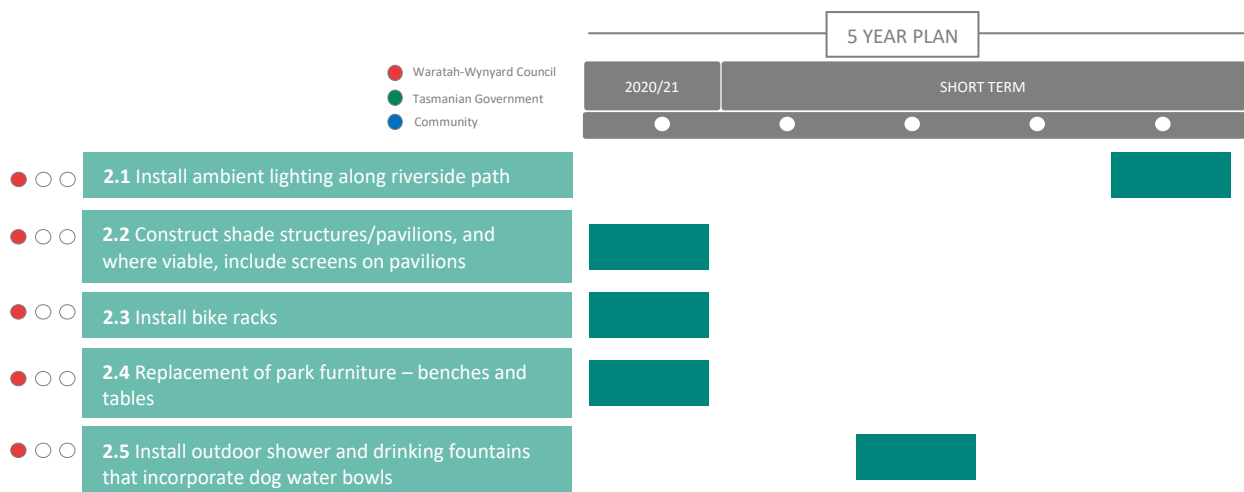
5 YEAR PLAN

Waratah-Wynyard Council
Tasmanian Government
Community

2020/21

SHORT TERM

**2.1** Install ambient lighting along riverside path

**2.2** Construct shade structures/pavilions, and where viable, include screens on pavilions

**2.3** Install bike racks

**2.4** Replacement of park furniture – benches and tables

**2.5** Install outdoor shower and drinking fountains that incorporate dog water bowls